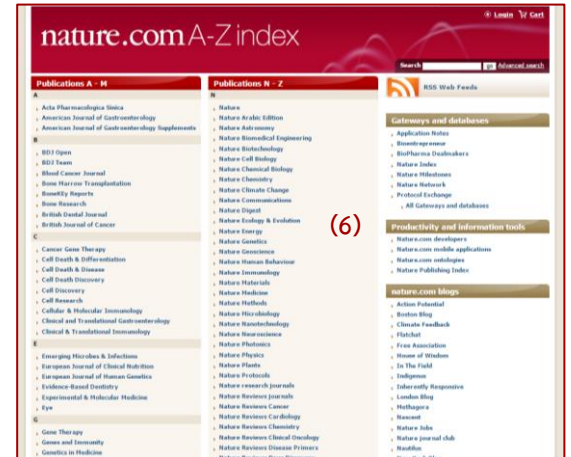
Login Cart

nature.com A-Z index

Search go Advanced search

Publications A - M

A
Acta Pharmacologica Sinica
American Journal of Gastroenterology
American Journal of Gastroenterology Supplements

B
BDJ Open
BDJ Team
Blood Cancer Journal
Bone Marrow Transplantation
BoneKEy Reports
Bone Research
British Dental Journal
British Journal of Cancer

C
Cancer Gene Therapy
Cell Death & Differentiation
Cell Death & Disease
Cell Death Discovery
Cell Discovery
Cell Research
Cellular & Molecular Immunology
Clinical and Translational Gastroenterology
Clinical & Translational Immunology

E
Emerging Microbes & Infections
European Journal of Clinical Nutrition
European Journal of Human Genetics
Evidence-Based Dentistry
Experimental & Molecular Medicine
Eye

G
Gene Therapy
Genes and Immunity
Genetics in Medicine

Publications N - Z

N
Nature
Nature Arabic Edition
Nature Astronomy
Nature Biomedical Engineering
Nature Biotechnology
Nature Cell Biology
Nature Chemical Biology
Nature Chemistry
Nature Climate Change
Nature Communications
Nature Digest
Nature Ecology & Evolution
Nature Energy
Nature Genetics
Nature Geoscience
Nature Human Behaviour
Nature Immunology
Nature Materials
Nature Medicine
Nature Methods
Nature Microbiology
Nature Nanotechnology
Nature Neuroscience
Nature Photonics
Nature Physics
Nature Plants
Nature Protocols
Nature research journals
Nature Reviews journals
Nature Reviews Cancer
Nature Reviews Cardiology
Nature Reviews Chemistry
Nature Reviews Clinical Oncology
Nature Reviews Disease Primers

(6)

RSS Web Feeds

Gateways and databases
Application Notes
Bioentrepreneur
BioPharma Dealmakers
Nature Index
Nature Milestones
Nature Network
Protocol Exchange
All Gateways and databases

Productivity and information tools
Nature.com developers
Nature.com mobile applications
Nature.com ontologies
Nature Publishing Index

nature.com blogs
Action Potential
Boston Blog
Climate Feedback
Flatchat
Free Association
House of Wisdom
In The Field
Indigenus
Inherently Responsive
London Blog
Methagora
Nascent
Nature Jobs
Nature journal club
Nautilus